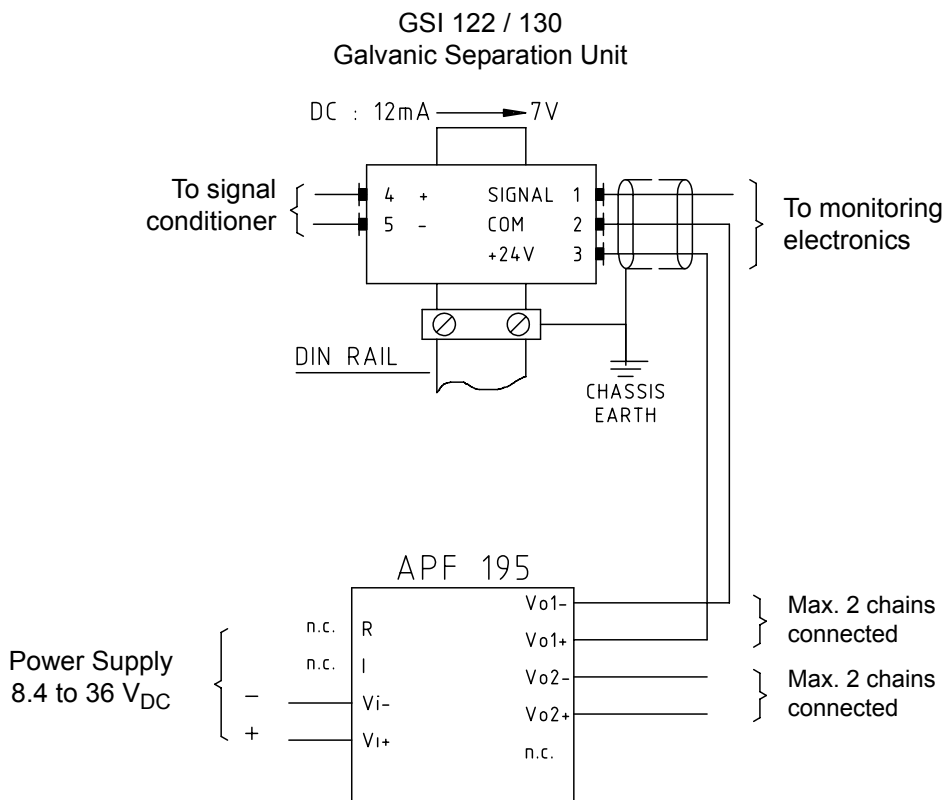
GSI 122 / 130
Galvanic Separation Unit

DC : 12mA → 7V

To signal conditioner

4 +
5 -

SIGNAL 1
COM 2
+24V 3

To monitoring electronics

DIN RAIL

CHASSIS EARTH

APF 195

Power Supply 8.4 to 36 $V_{DC}$

n.c. R
n.c. I
– Vi-
+ VI+

Vo1-
Vo1+
Vo2-
Vo2+
n.c.

Max. 2 chains connected

Max. 2 chains connected